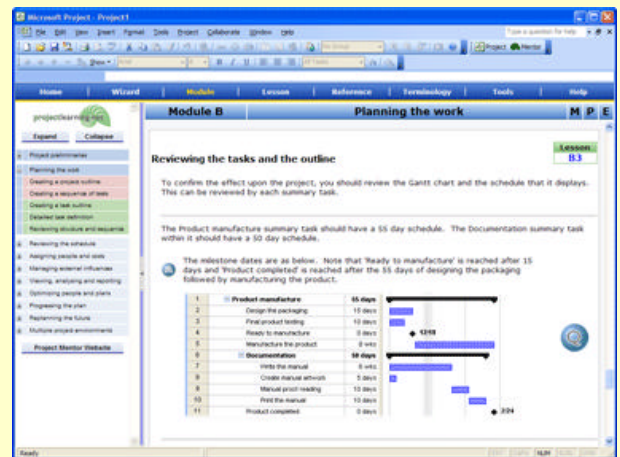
Microsoft Project - Project1

File Edit View Insert Format Tools Project Collaborate Window Help

Type a question for help

No Group

Project Mentor

Show Arial All Tasks

Home | Wizard | Module | Lesson | Reference | Terminology | Tools | Help

projectlearning.net

Expand | Collapse

Project preliminaries
Planning the work
Creating a project outline
Creating a sequence of tasks
Creating a task outline
Detailed task definition
Reviewing structure and sequence
Reviewing the schedule
Assigning people and costs
Managing external influences
Viewing, analysing and reporting
Optimising people and plans
Progressing the plan
Replanning the future
Multiple project environments

Project Mentor Website

Module B | Planning the work | M P E

Reviewing the tasks and the outline

Lesson
B3

To confirm the effect upon the project, you should review the Gantt chart and the schedule that it displays. This can be reviewed by each summary task.

The Product manufacture summary task should have a 55 day schedule. The Documentation summary task within it should have a 50 day schedule.

The milestone dates are as below. Note that 'Ready to manufacture' is reached after 15 days and 'Product completed' is reached after the 55 days of designing the packaging followed by manufacturing the product.

| | | |
|---|---|---|
| 1 | Product manufacture | 55 days |
| 2 | Design the packaging | 15 days |
| 3 | Final product testing | 10 days |
| 4 | Ready to manufacture | 0 days |
| 5 | Manufacture the product | 8 wks |
| 6 | Documentation | 50 days |
| 7 | Write the manual | 6 wks |
| 8 | Create manual artwork | 5 days |
| 9 | Manual proof reading | 10 days |
| 10 | Print the manual | 10 days |
| 11 | Product completed | 0 days |

12/18

2/24

Ready